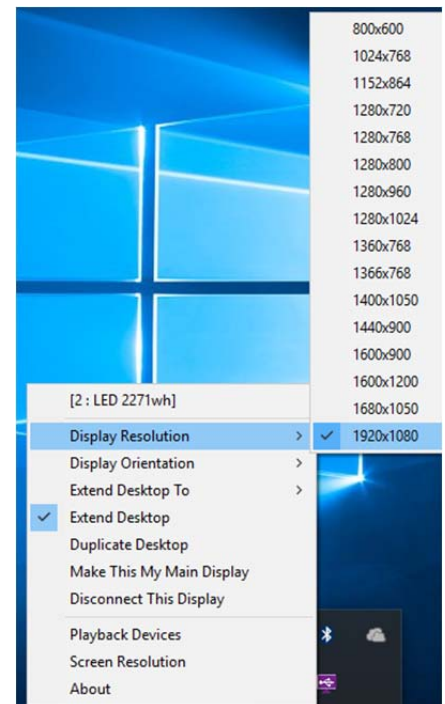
800x600
1024x768
1152x864
1280x720
1280x768
1280x800
1280x960
1280x1024
1360x768
1366x768
1400x1050
1440x900
1600x900
1600x1200
1680x1050
1920x1080

[2 : LED 2271wh]
Display Resolution
Display Orientation
Extend Desktop To
Extend Desktop
Duplicate Desktop
Make This My Main Display
Disconnect This Display
Playback Devices
Screen Resolution
About